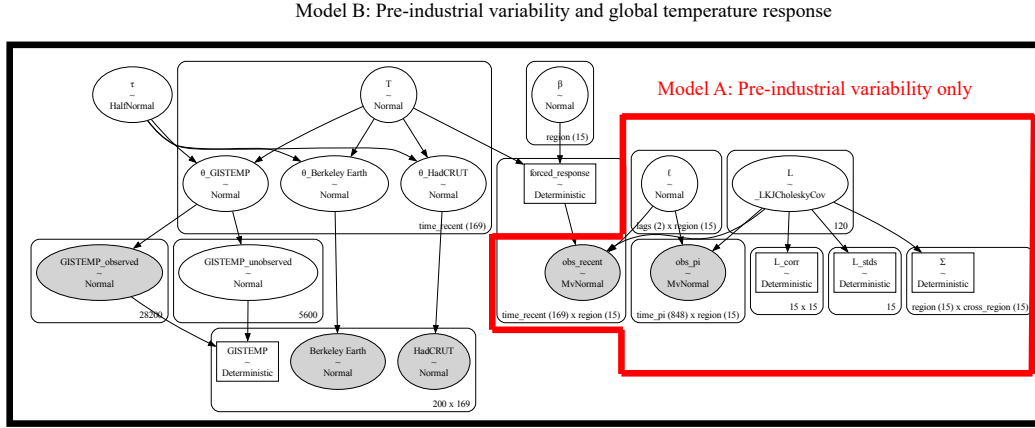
Model B: Pre-industrial variability and global temperature response

Model A: Pre-industrial variability only

τ
~
HalfNormal

T
~
Normal

β
~
Normal

region (15)

θ_GISTEMP
~
Normal

θ_Berkeley Earth
~
Normal

θ_HadCRUT
~
Normal

time_recent (169)

forced_response
~
Deterministic

ℓ
~
Normal

lags (2) x region (15)

L
~
LKJCholeskyCov

120

GISTEMP_observed
~
Normal

28200

GISTEMP_unobserved
~
Normal

5600

obs_recent
~
MvNormal

time_recent (169) x region (15)

obs_pi
~
MvNormal

time_pi (848) x region (15)

L_corr
~
Deterministic

15 x 15

L_stds
~
Deterministic

15

Σ
~
Deterministic

region (15) x cross_region (15)

GISTEMP
~
Deterministic

Berkeley Earth
~
Normal

HadCRUT
~
Normal

200 x 169